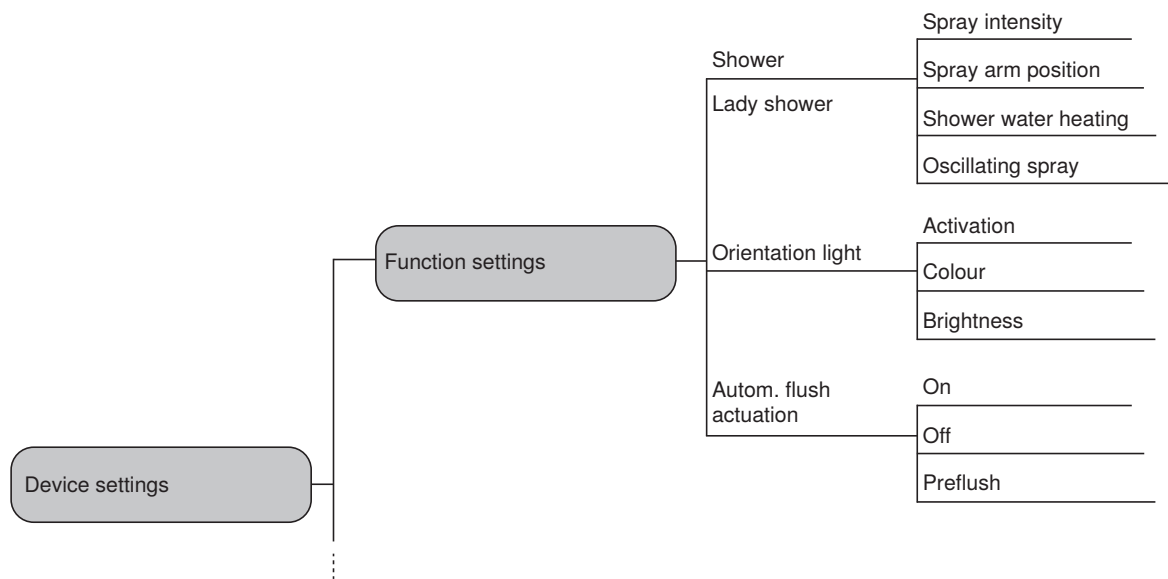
Device settings

Function settings

Shower

Lady shower

Spray intensity

Spray arm position

Shower water heating

Oscillating spray

Orientation light

Activation

Colour

Brightness

Autom. flush actuation

On

Off

Preflush